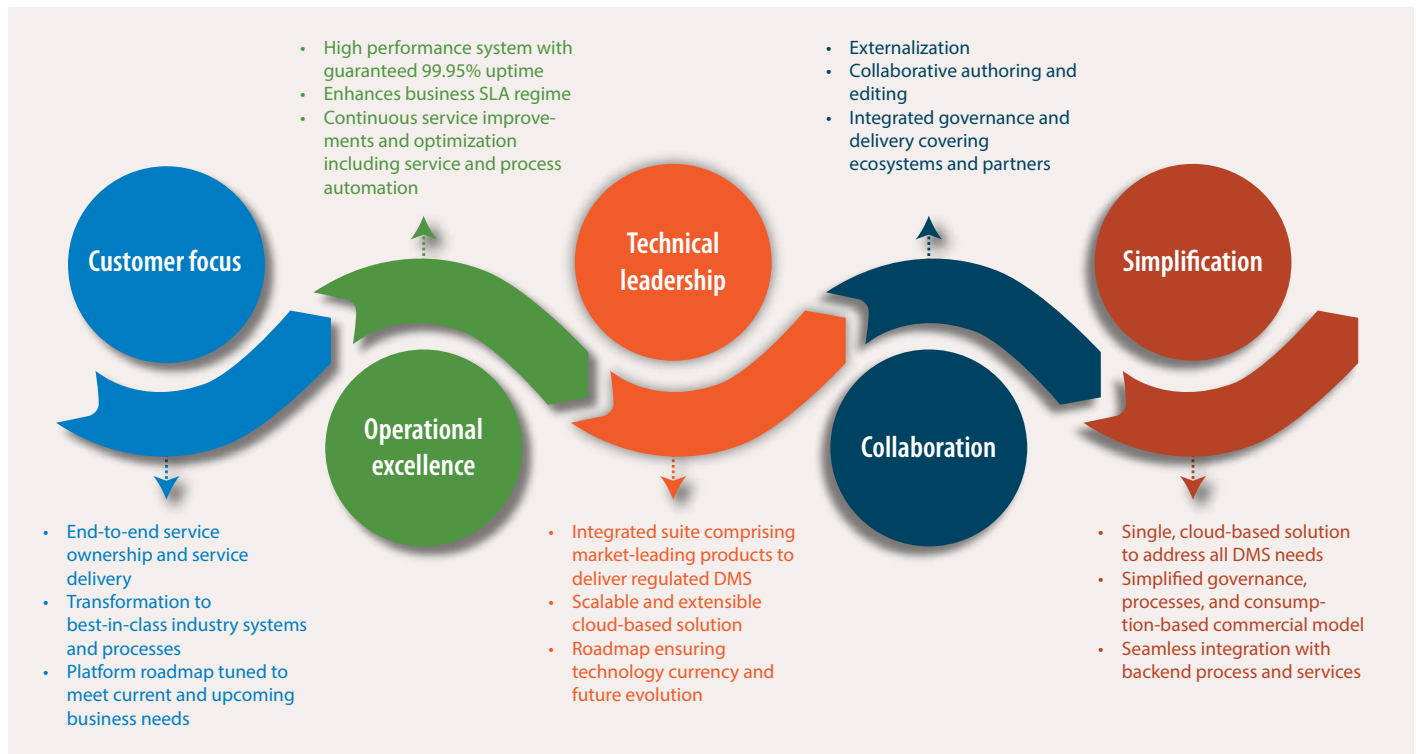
Customer focus

- End-to-end service ownership and service delivery
- Transformation to best-in-class industry systems and processes
- Platform roadmap tuned to meet current and upcoming business needs

- High performance system with guaranteed 99.95% uptime
- Enhances business SLA regime
- Continuous service improvements and optimization including service and process automation

Operational excellence

Technical leadership

- Integrated suite comprising market-leading products to deliver regulated DMS
- Scalable and extensible cloud-based solution
- Roadmap ensuring technology currency and future evolution

- Externalization
- Collaborative authoring and editing
- Integrated governance and delivery covering ecosystems and partners

Collaboration

Simplification

- Single, cloud-based solution to address all DMS needs
- Simplified governance, processes, and consumption-based commercial model
- Seamless integration with backend process and services